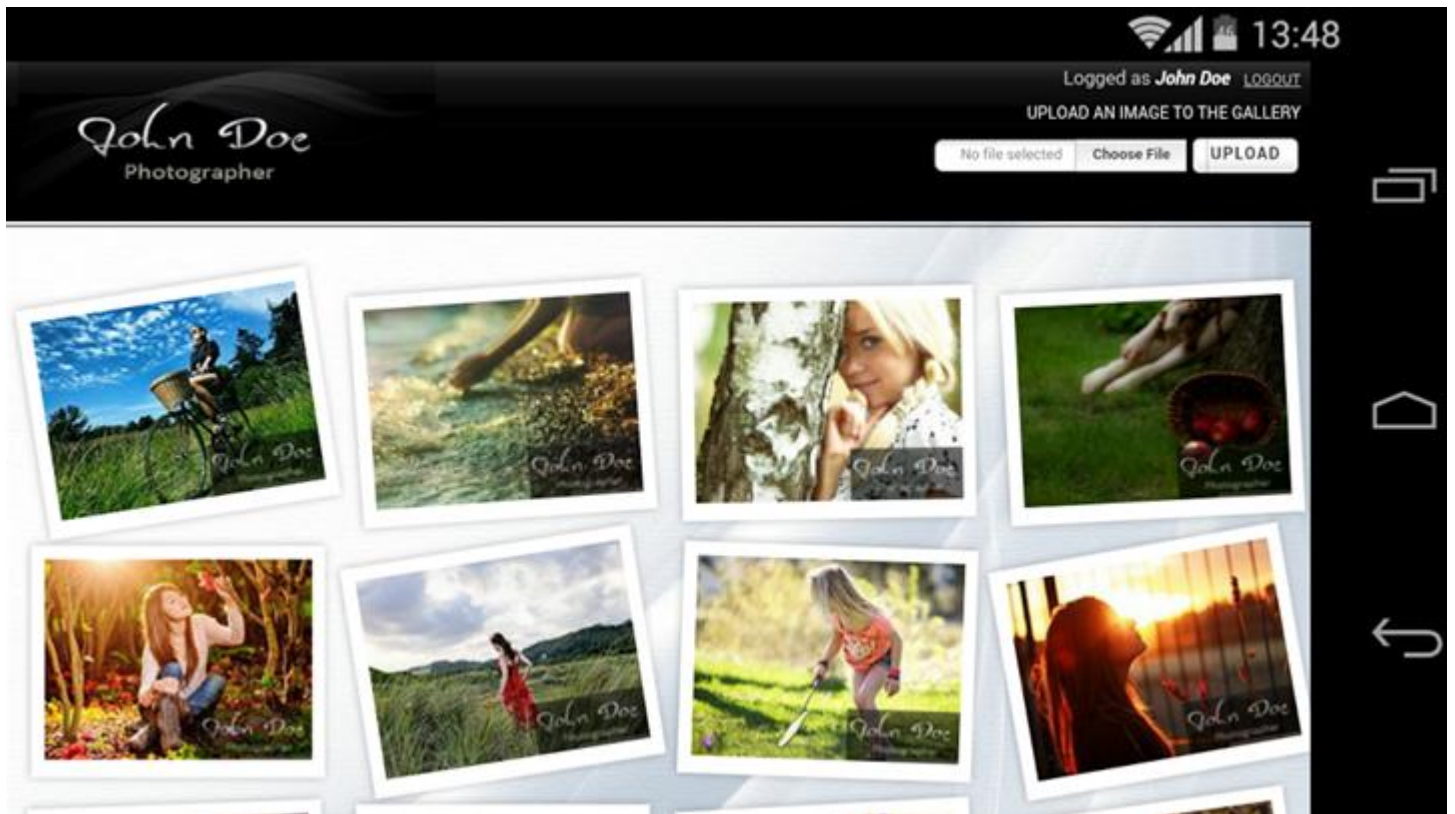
13:48

John Doe
Photographer

Logged as **John Doe** LOGOUT

UPLOAD AN IMAGE TO THE GALLERY

No file selected Choose File UPLOAD

John Doe
Photographer

John Doe
Photographer

John Doe
Photographer

John Doe
Photographer

John Doe
Photographer

John Doe
Photographer

John Doe
Photographer

John Doe
Photographer